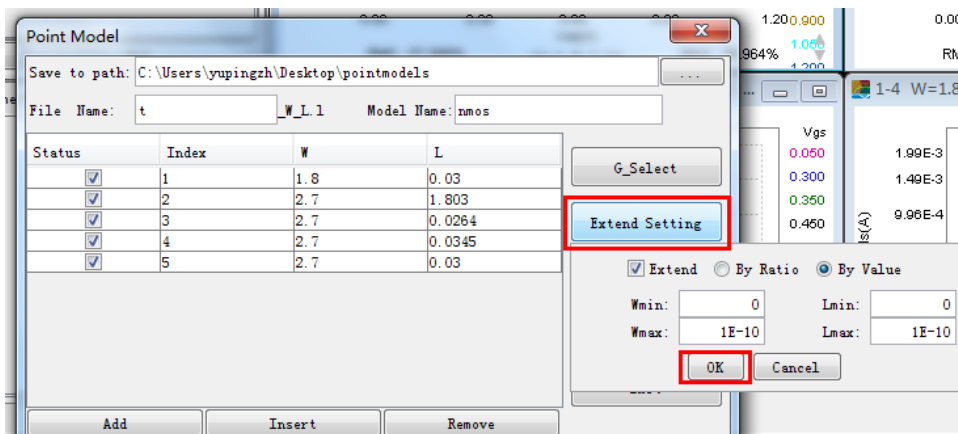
Point Model

Save to path: C:\Users\yupingzh\Desktop\pointmodels ...

File Name: t _W_L.1 Model Name: nmos

| Status | Index | W | L |
|---|---|---|---|
| ☑ | 1 | 1.8 | 0.03 |
| ☑ | 2 | 2.7 | 1.803 |
| ☑ | 3 | 2.7 | 0.0264 |
| ☑ | 4 | 2.7 | 0.0345 |
| ☑ | 5 | 2.7 | 0.03 |

G_Select

Extend Setting

Extend By Ratio By Value

Wmin: 0 Lmin: 0

Wmax: 1E-10 Lmax: 1E-10

OK Cancel

Add Insert Remove

1.20 0.900
964% 1.050
1.200
0.00
RM
1-4 W=1.8
Vgs
0.050
0.300
0.350
0.450
1.99E-3
1.49E-3
9.96E-4
Ids(A)